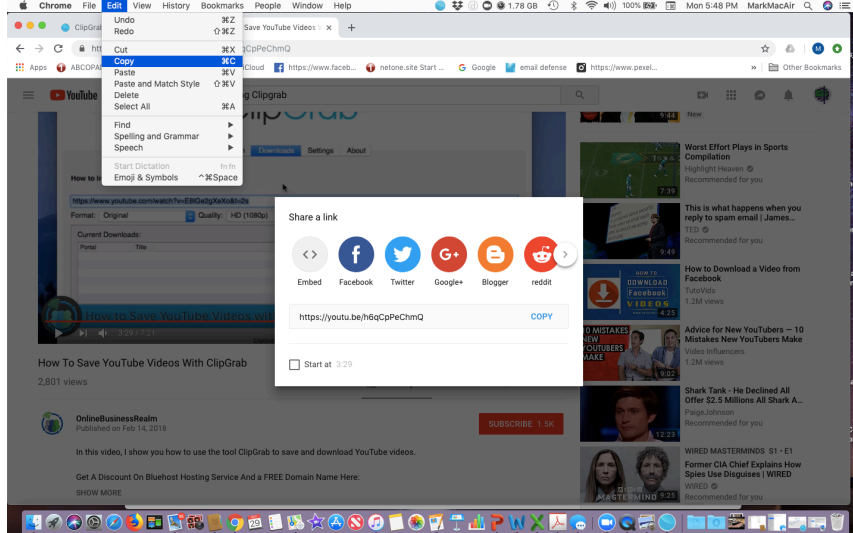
Chrome File Edit View History Bookmarks People Window Help
1.78 GB Mon 5:48 PM MarkMacAir

Undo ⌘Z
Redo ⇧⌘Z
Cut ⌘X
Copy ⌘C
Paste ⌘V
Paste and Match Style ⇧⌘V
Delete
Select All ⌘A
Find
Spelling and Grammar
Speech
Start Dictation fn fn
Emoji & Symbols ^⌘Space

ClipGrab
Save YouTube Videos
qCpPeChmQ
Apps ABCOPA Cloud https://www.faceb... netone.site Start ... Google email defense https://www.pexel... Other Bookmarks

YouTube g Clipgrab

Downloads Settings About
How to
https://www.youtube.com/watch?v=E8lQe2gXeXo&t=2s
Format: Original Quality: HD (1080p)
Current Downloads:
Portal Title

How to Save YouTube Videos wit
3:29 / 7:21

How To Save YouTube Videos With ClipGrab
2,801 views

OnlineBusinessRealm
Published on Feb 14, 2018
SUBSCRIBE 1.5K
In this video, I show you how to use the tool ClipGrab to save and download YouTube videos.
Get A Discount On Bluehost Hosting Service And a FREE Domain Name Here:
SHOW MORE

Share a link
Embed Facebook Twitter Google+ Blogger reddit
https://youtu.be/h6qCpPeChmQ COPY
Start at 3:29

9:44 New
Worst Effort Plays in Sports Compilation
Highlight Heaven
Recommended for you
7:39
This is what happens when you reply to spam email | James...
TED
Recommended for you
9:49
How to Download a Video from Facebook
TutoVids
1.2M views
DOWNLOAD Facebook VIDEOS
4:25
Advice for New YouTubers — 10 Mistakes New YouTubers Make
Video Influencers
1.2M views
10 MISTAKES NEW YOUTUBERS MAKE
9:02
Shark Tank - He Declined All Offer $2.5 Millions All Shark A...
PaigeJohnson
Recommended for you
12:23
WIRED MASTERMINDS S1 - E1
Former CIA Chief Explains How Spies Use Disguises | WIRED
WIRED
Recommended for you
MASTERMIND 9:25